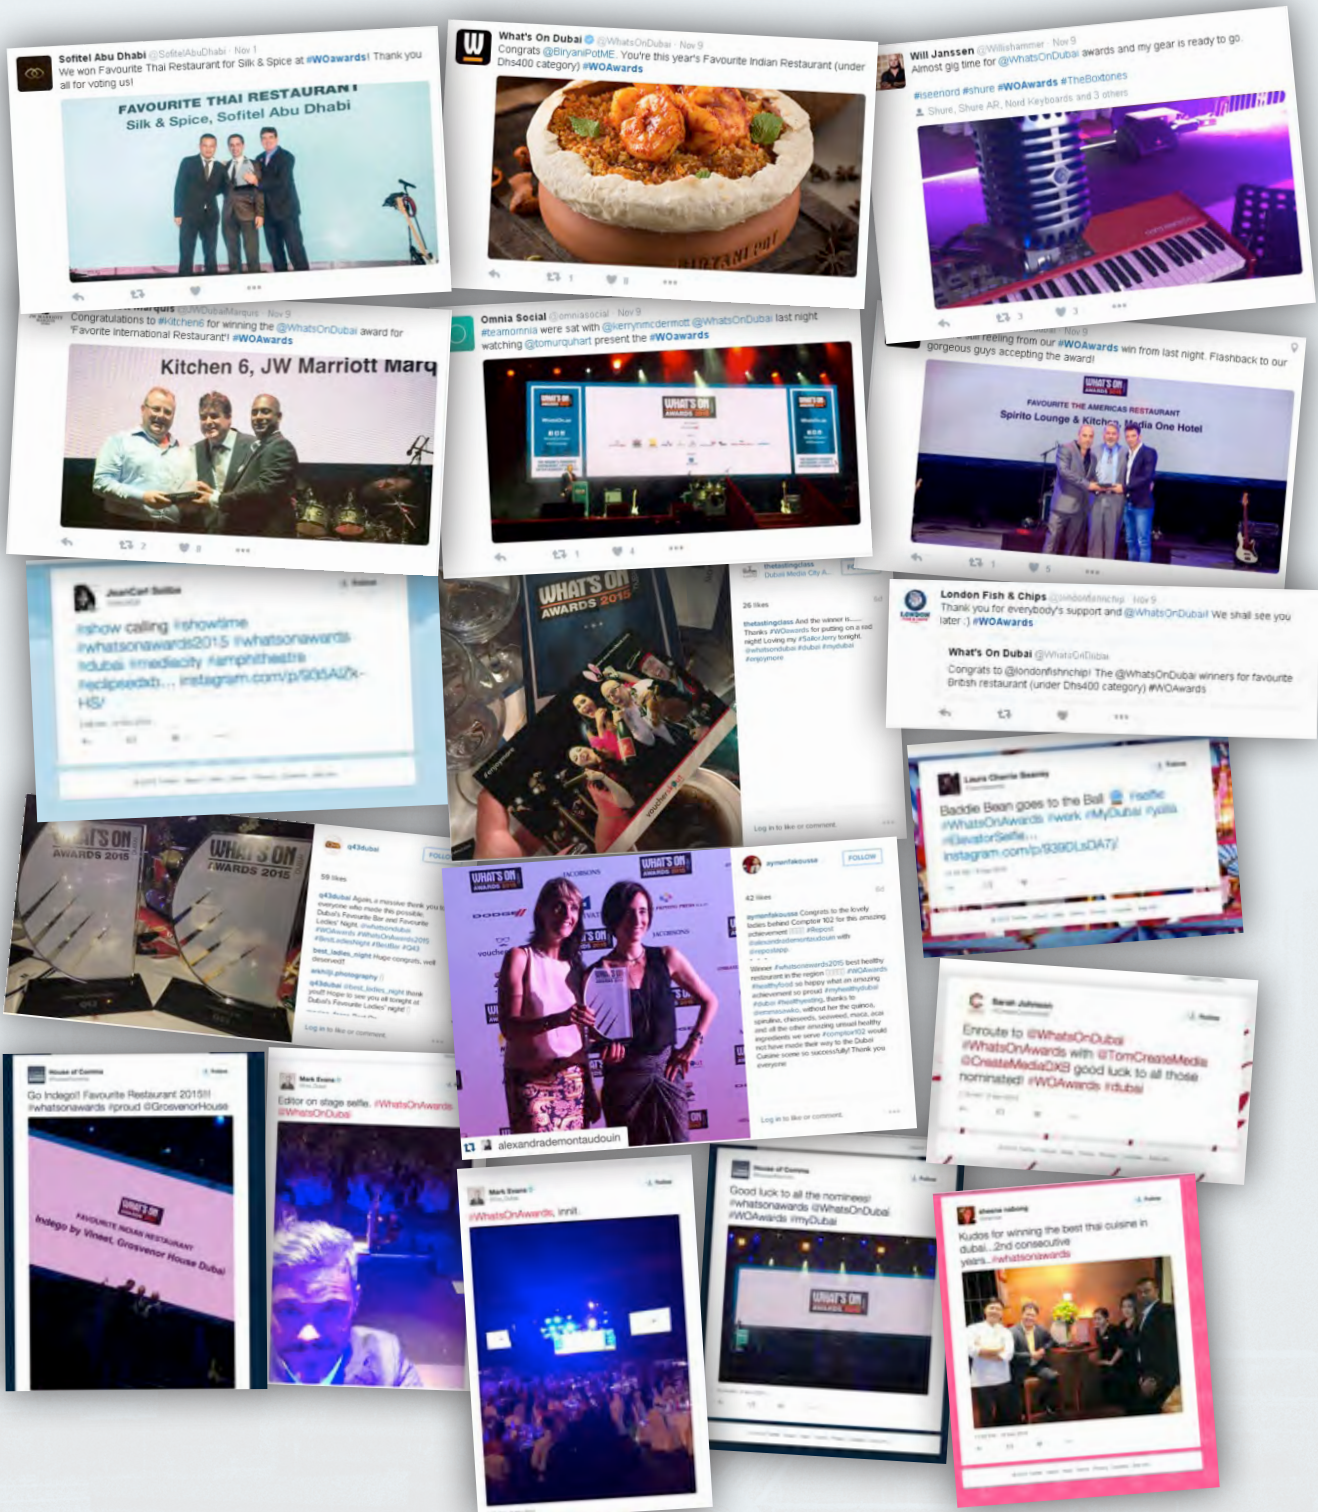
Sofitel Abu Dhabi @SofitelAbuDhabi · Nov 1
We won Favourite Thai Restaurant for Silk & Spice at #WOawards! Thank you all for voting us!

FAVOURITE THAI RESTAURANT
Silk & Spice, Sofitel Abu Dhabi

What's On Dubai @WhatsOnDubai · Nov 9
Congrats @BiryaniPotME. You're this year's Favourite Indian Restaurant (under Dhs400 category) #WOAwards

Will Janssen @Willshammer · Nov 9
Almost gig time for @WhatsOnDubai awards and my gear is ready to go. #iseenord #shure #WOAwards #TheBoxtones
Shure, Shure AR, Nord Keyboards and 3 others

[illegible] Marquis @JWDubaiMarquis · Nov 9
Congratulations to #Kitchen6 for winning the @WhatsOnDubai award for 'Favorite International Restaurant'! #WOAwards

Kitchen 6, JW Marriott Marq

Omnia Social @omniasocial · Nov 9
#teamomnia were sat with @kerrynmcdermott @WhatsOnDubai last night watching @tomurquhart present the #WOawards

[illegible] feeling from our #WOAwards win from last night. Flashback to our gorgeous guys accepting the award!

FAVOURITE THE AMERICAS RESTAURANT
Spirito Lounge & Kitchen, Media One Hotel

#show calling #showtime #whatsonawards2015 #whatsonawards #dubai #mediacity #amphitheatre #eclipsedxb... instagram.com/p/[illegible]

WHAT'S ON AWARDS 2015

London Fish & Chips @londonfishnchip · Nov 9
Thank you for everybody's support and @WhatsOnDubai! We shall see you later :) #WOAwards

What's On Dubai @WhatsOnDubai
Congrats to @londonfishnchip! The @WhatsOnDubai winners for favourite British restaurant (under Dhs400 category) #WOAwards

Baddie Bean goes to the Ball #selfie #WhatsOnAwards #work #MyDubai #yalla #ElevatorSelfie... instagram.com/p/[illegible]

WHAT'S ON AWARDS 2015

alexandrademontaudouin

Enroute to @WhatsOnDubai #WhatsOnAwards with @TomCreateMedia @CreateMediaDXB good luck to all those nominated! #WOAwards #dubai

Go Indego!! Favourite Restaurant 2015!!! #whatsonawards #proud @GrosvenorHouse

FAVOURITE INDIAN RESTAURANT
Indego by Vineet, Grosvenor House Dubai

Editor on stage selfie. #WhatsOnAwards @WhatsOnDubai

#WhatsOnAwards, innit.

Good luck to all the nominees! #whatsonawards @WhatsOnDubai #WOAwards #myDubai

Kudos for winning the best thai cuisine in dubai...2nd consecutive years...#whatsonawards